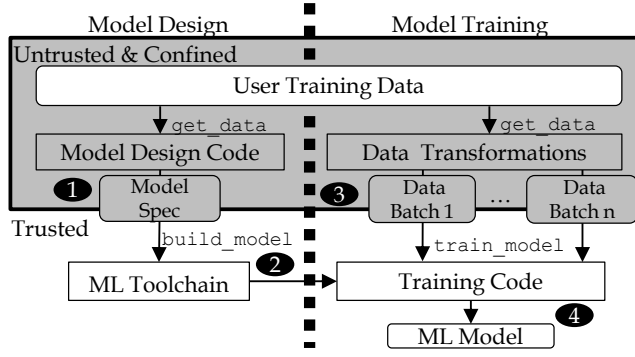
Model Design

Model Training

Untrusted & Confined

User Training Data

get_data

get_data

Model Design Code

Data Transformations

1

Model Spec

3

Data Batch 1

...

Data Batch n

Trusted

build_model

train_model

ML Toolchain

2

Training Code

4

ML Model